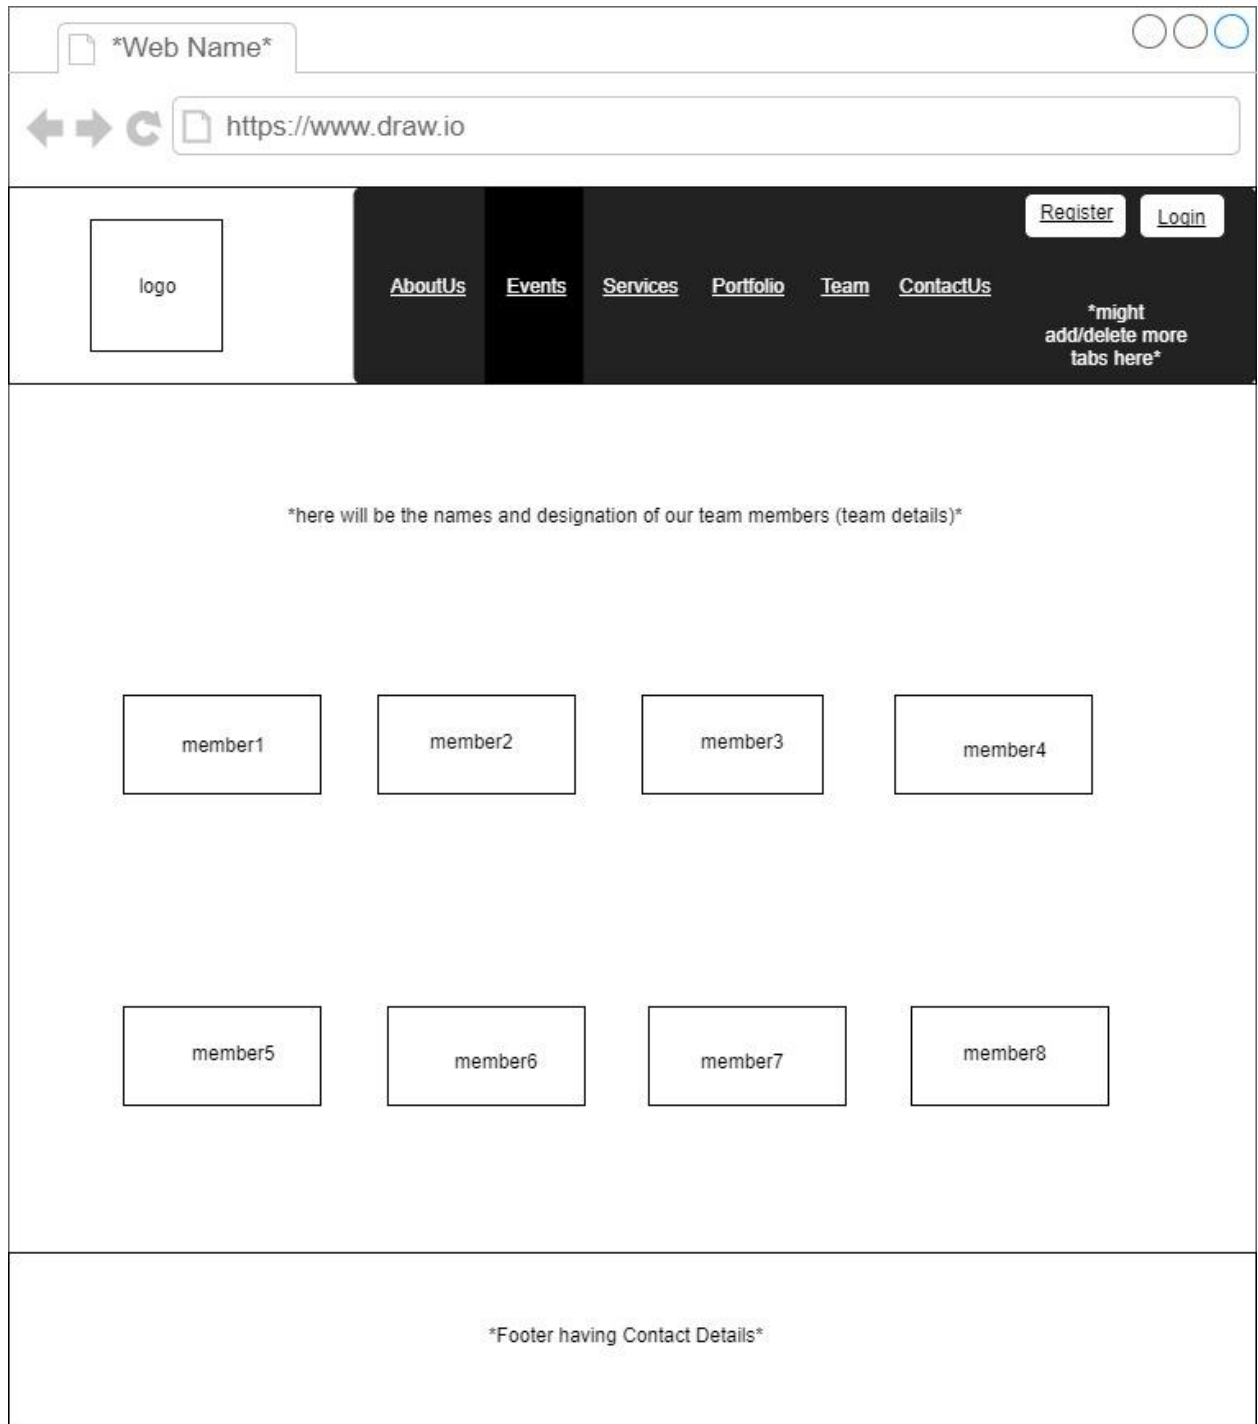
*Web Name*

https://www.draw.io

Register Login

logo

AboutUs Events Services Portfolio Team ContactUs

*might add/delete more tabs here*

*here will be the names and designation of our team members (team details)*

member1 member2 member3 member4

member5 member6 member7 member8

*Footer having Contact Details*